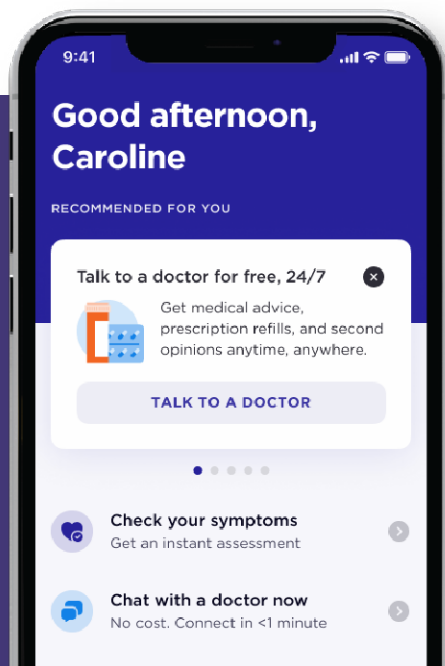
9:41

Good afternoon, Caroline

RECOMMENDED FOR YOU

Talk to a doctor for free, 24/7

Get medical advice, prescription refills, and second opinions anytime, anywhere.

TALK TO A DOCTOR

Check your symptoms
Get an instant assessment

Chat with a doctor now
No cost. Connect in <1 minute